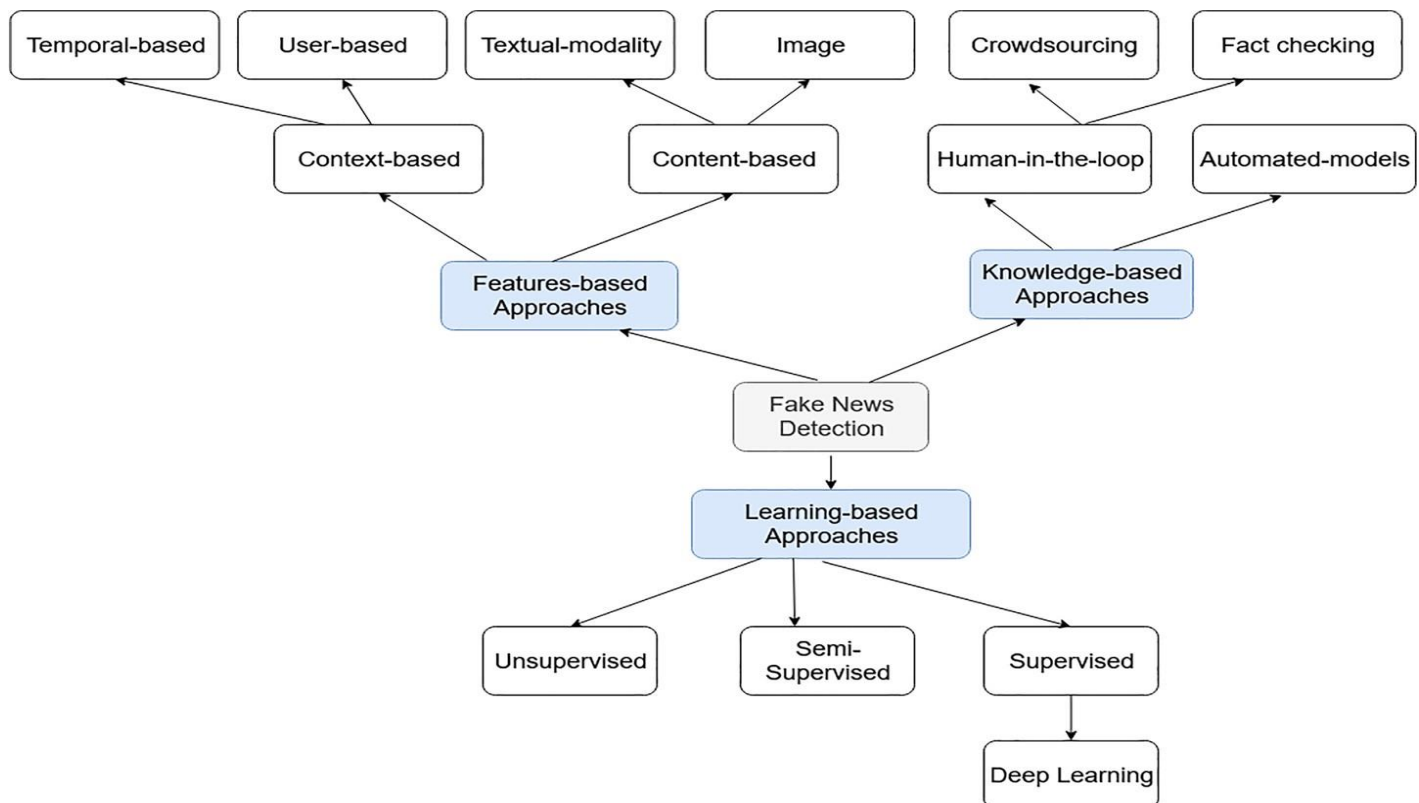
Temporal-based

User-based

Textual-modality

Image

Crowdsourcing

Fact checking

Context-based

Content-based

Human-in-the-loop

Automated-models

Features-based Approaches

Knowledge-based Approaches

Fake News Detection

Learning-based Approaches

Unsupervised

Semi-Supervised

Supervised

Deep Learning